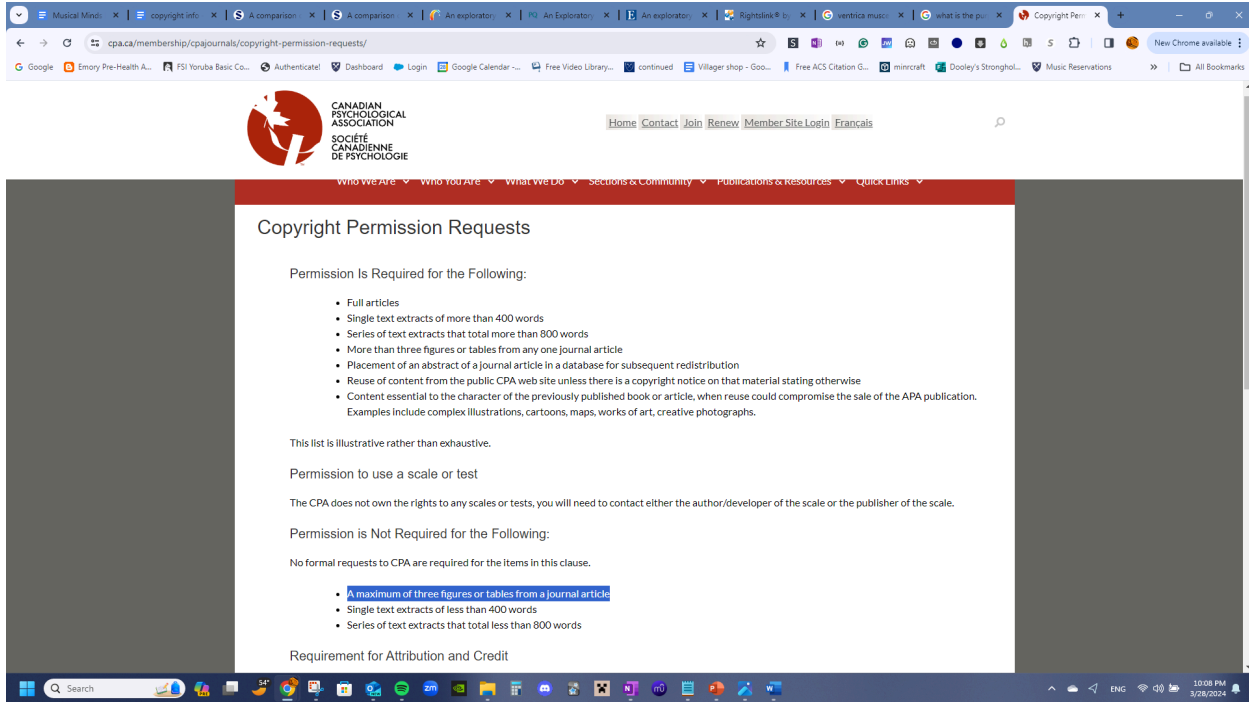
Musical Minds | copyright info | A comparison | A comparison | An exploratory | An Exploratory | An exploratory | Rightslink® by | ventrica musc | what is the pu | Copyright Perm

cpa.ca/membership/cpajournals/copyright-permission-requests/

New Chrome available

Google | Emory Pre-Health A... | FSI Yoruba Basic Co... | Authenticate! | Dashboard | Login | Google Calendar -... | Free Video Library... | continued | Villager shop - Goo... | Free ACS Citation G... | minrcraft | Dooley's Stronghol... | Music Reservations | All Bookmarks

CANADIAN PSYCHOLOGICAL ASSOCIATION
SOCIÉTÉ CANADIENNE DE PSYCHOLOGIE

Home Contact Join Renew Member Site Login Français

Who We Are | Who You Are | What We Do | Sections & Community | Publications & Resources | Quick Links

Copyright Permission Requests

Permission Is Required for the Following:

- Full articles
- Single text extracts of more than 400 words
- Series of text extracts that total more than 800 words
- More than three figures or tables from any one journal article
- Placement of an abstract of a journal article in a database for subsequent redistribution
- Reuse of content from the public CPA web site unless there is a copyright notice on that material stating otherwise
- Content essential to the character of the previously published book or article, when reuse could compromise the sale of the APA publication. Examples include complex illustrations, cartoons, maps, works of art, creative photographs.

This list is illustrative rather than exhaustive.

Permission to use a scale or test

The CPA does not own the rights to any scales or tests, you will need to contact either the author/developer of the scale or the publisher of the scale.

Permission is Not Required for the Following:

No formal requests to CPA are required for the items in this clause.

- A maximum of three figures or tables from a journal article
- Single text extracts of less than 400 words
- Series of text extracts that total less than 800 words

Requirement for Attribution and Credit

Search | 54° | ENG | 10:08 PM | 3/28/2024